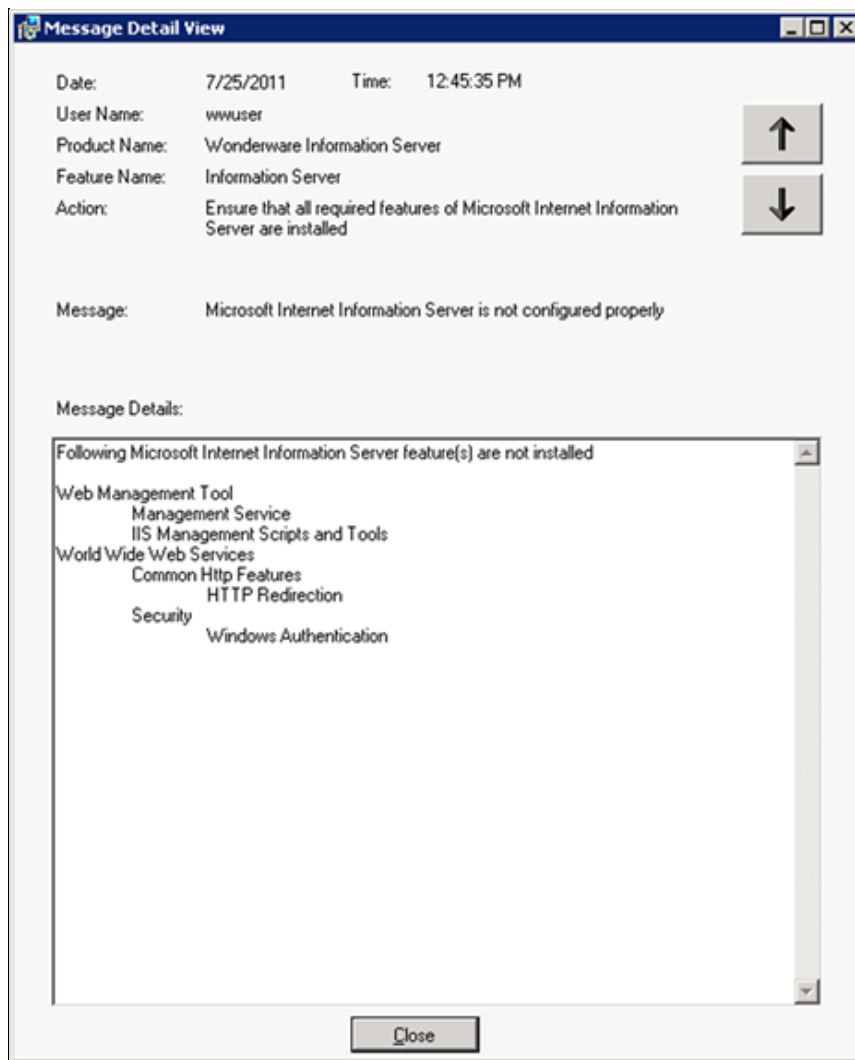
Message Detail View

Date: 7/25/2011 Time: 12:45:35 PM

User Name: wwuser

Product Name: Wonderware Information Server

Feature Name: Information Server

Action: Ensure that all required features of Microsoft Internet Information Server are installed

Message: Microsoft Internet Information Server is not configured properly

Message Details:

Following Microsoft Internet Information Server feature(s) are not installed

Web Management Tool
Management Service
IIS Management Scripts and Tools
World Wide Web Services
Common Http Features
HTTP Redirection
Security
Windows Authentication

Close